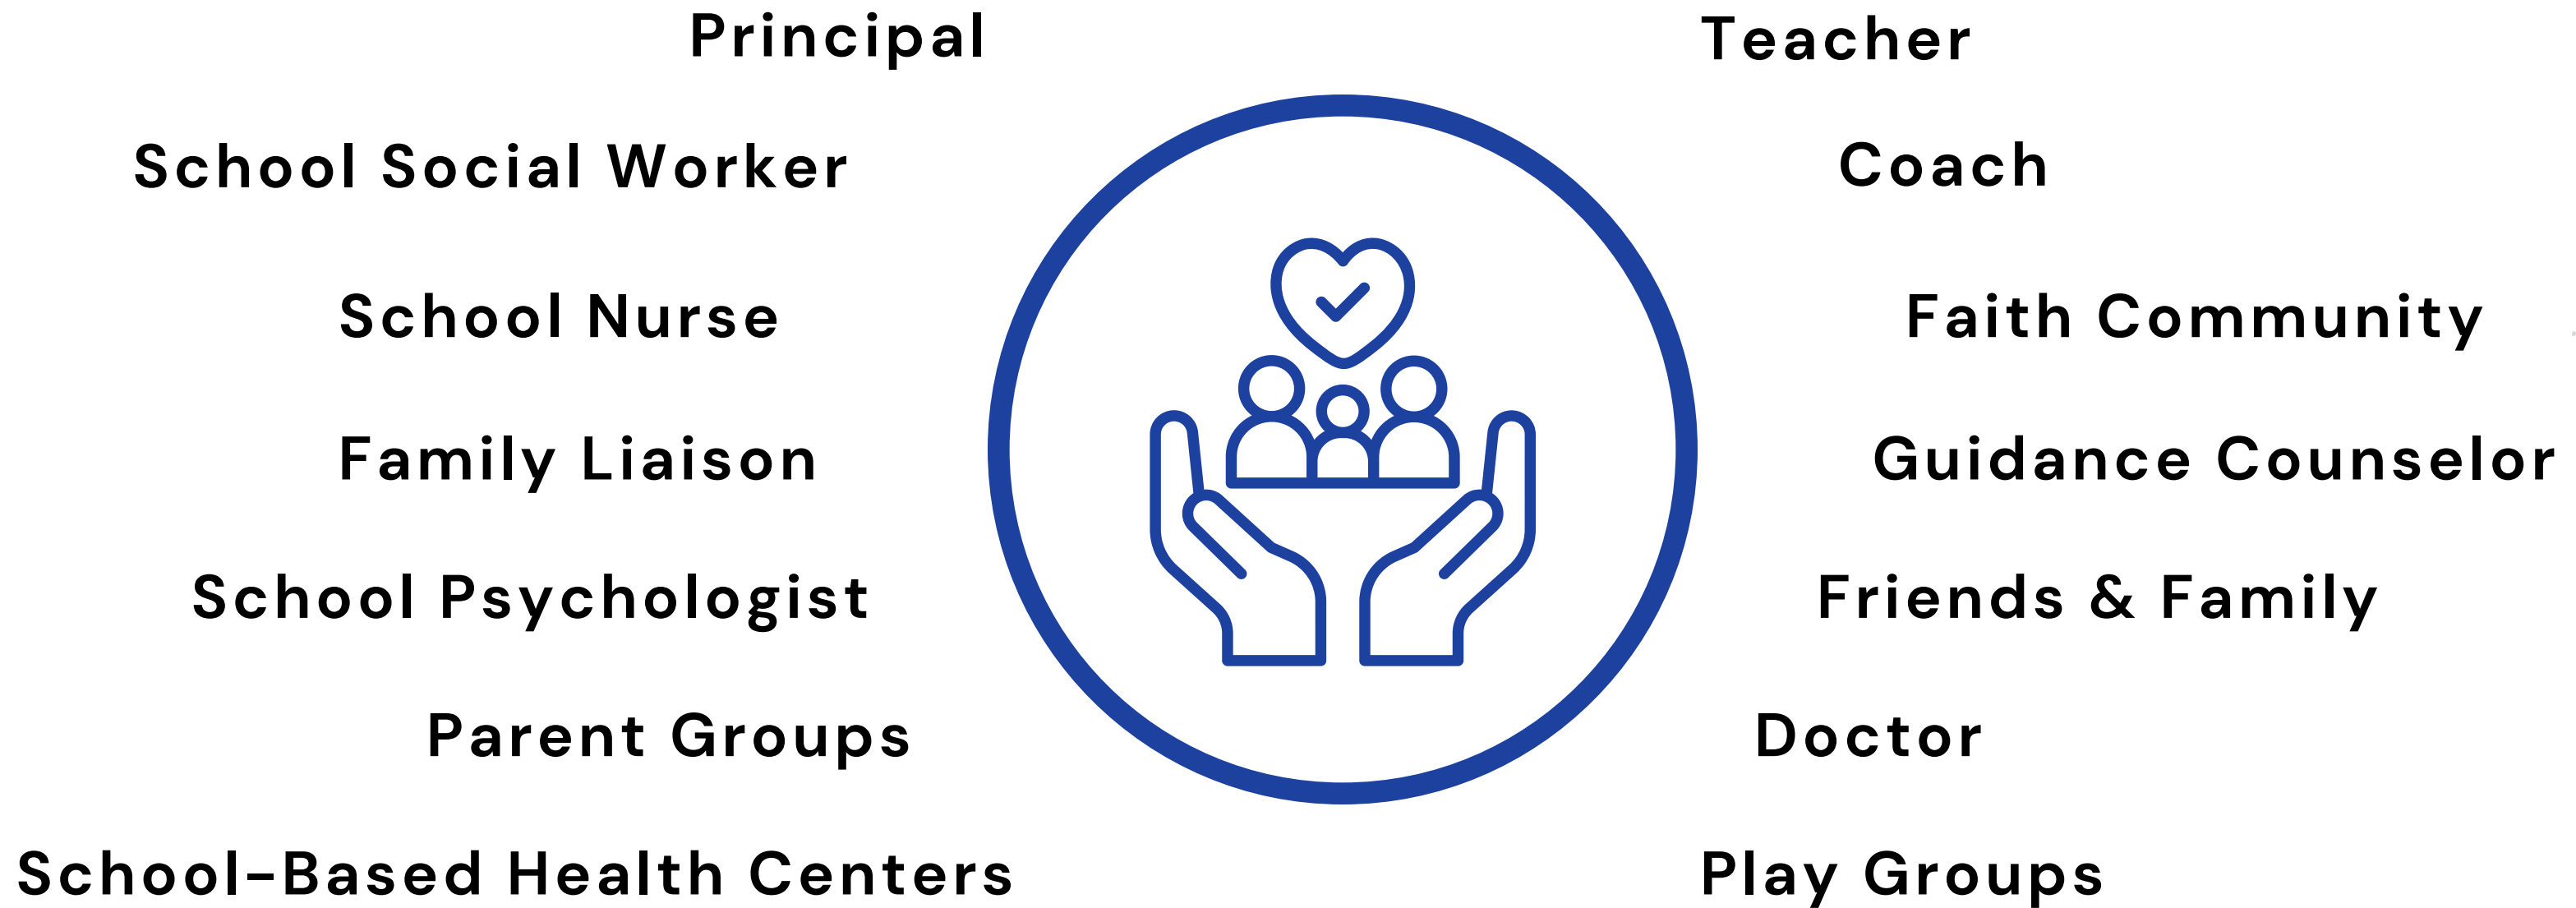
Principal

Teacher

School Social Worker

Coach

School Nurse

Faith Community

Family Liaison

Guidance Counselor

School Psychologist

Friends & Family

Parent Groups

Doctor

School-Based Health Centers

Play Groups